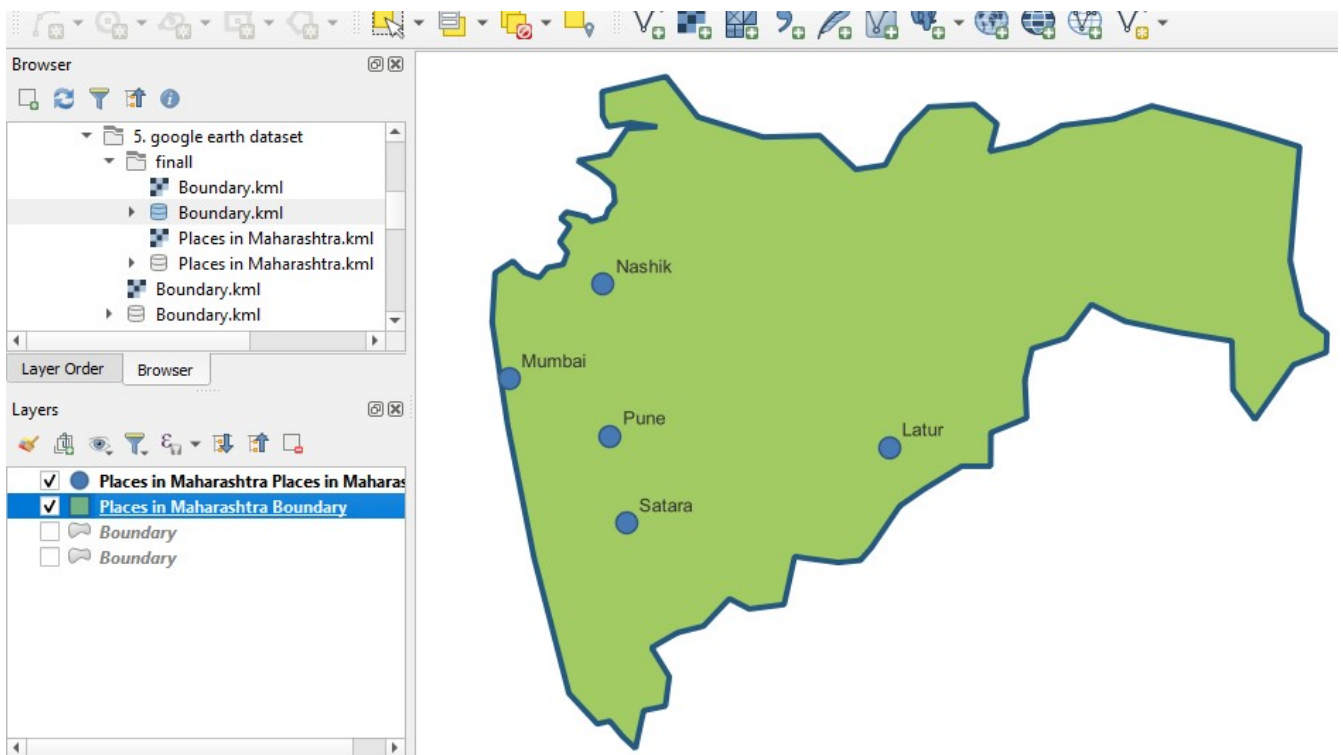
Browser

5. google earth dataset
finall
Boundary.kml
Boundary.kml
Places in Maharashtra.kml
Places in Maharashtra.kml
Boundary.kml
Boundary.kml

Layer Order
Browser

Layers

Places in Maharashtra Places in Maharas
Places in Maharashtra Boundary
Boundary
Boundary

Nashik
Mumbai
Pune
Latur
Satara